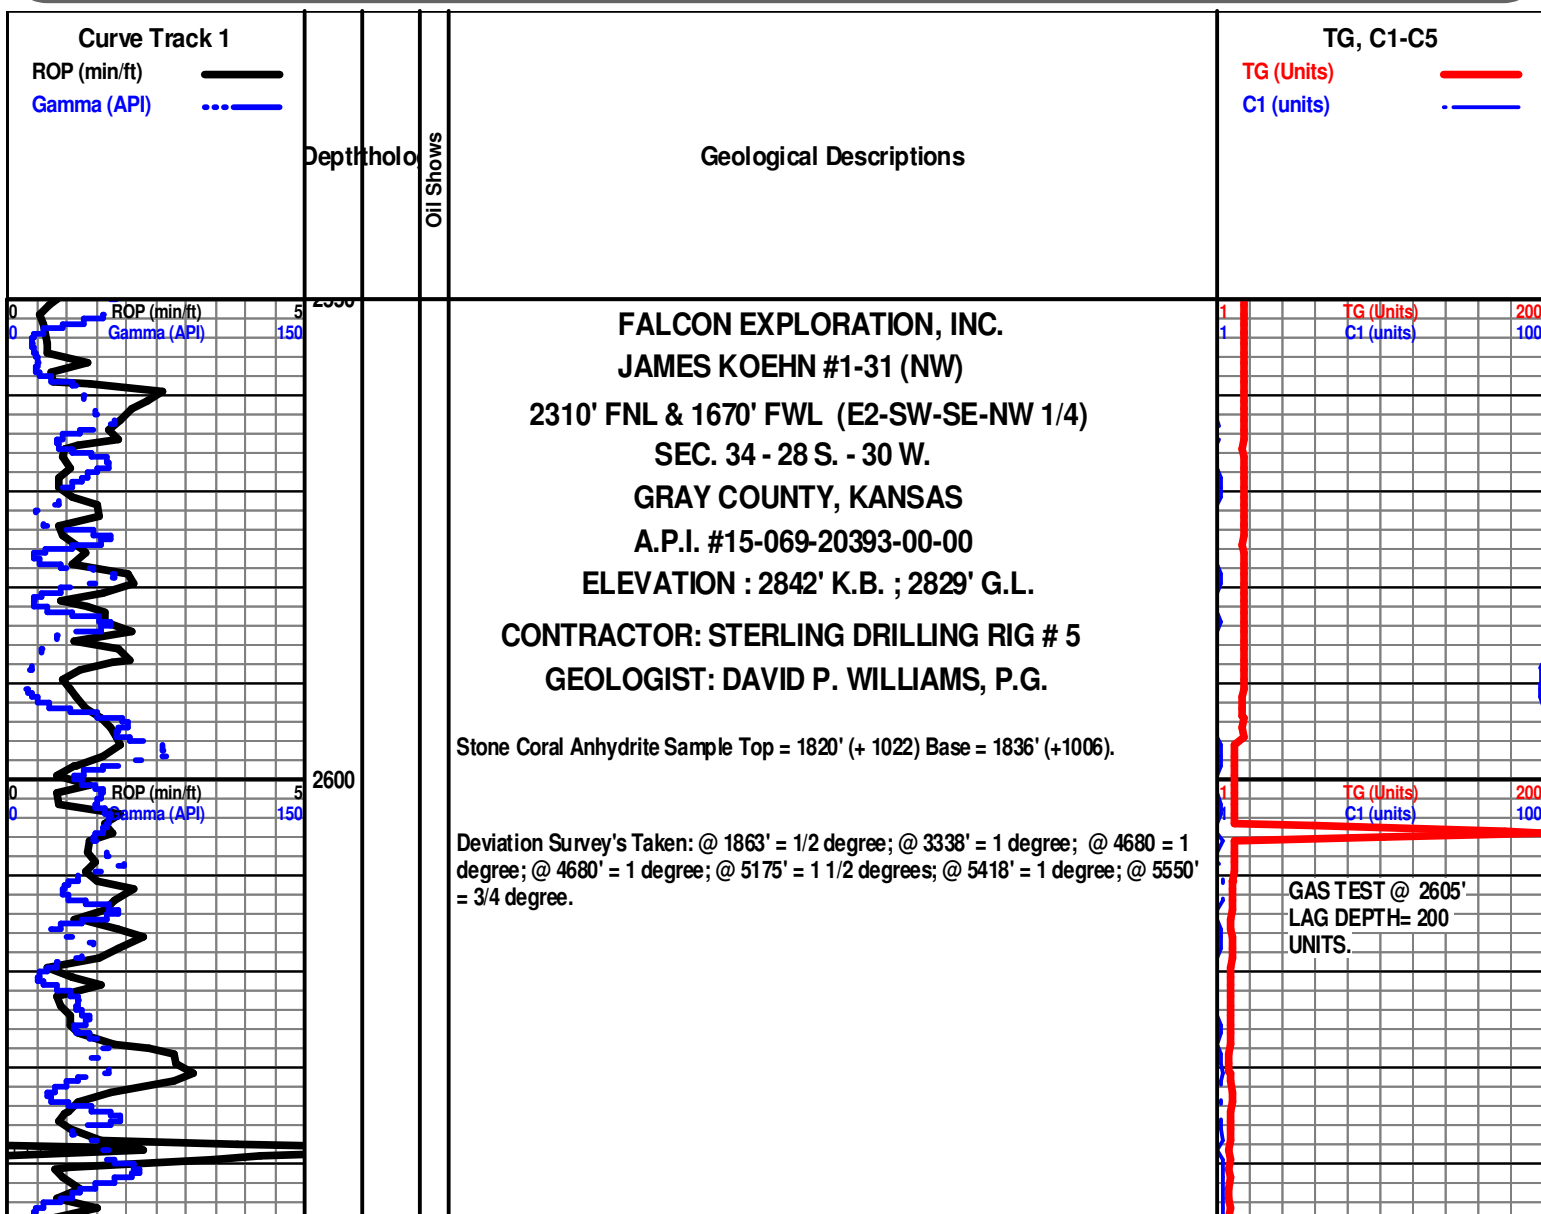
Curve Track 1
ROP (min/ft)
Gamma (API)

Depth

Litholo

Oil Shows

Geological Descriptions

TG, C1-C5
TG (Units)
C1 (units)

0 ROP (min/ft) 5
0 Gamma (API) 150

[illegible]

FALCON EXPLORATION, INC.
JAMES KOEHN #1-31 (NW)
2310' FNL & 1670' FWL (E2-SW-SE-NW 1/4)
SEC. 34 - 28 S. - 30 W.
GRAY COUNTY, KANSAS
A.P.I. #15-069-20393-00-00
ELEVATION : 2842' K.B. ; 2829' G.L.
CONTRACTOR: STERLING DRILLING RIG # 5
GEOLOGIST: DAVID P. WILLIAMS, P.G.

Stone Coral Anhydrite Sample Top = 1820' (+ 1022) Base = 1836' (+1006).

1 TG (Units) 200
1 C1 (units) 100

2600

0 ROP (min/ft) 5
0 Gamma (API) 150

Deviation Survey's Taken: @ 1863' = 1/2 degree; @ 3338' = 1 degree; @ 4680 = 1 degree; @ 4680' = 1 degree; @ 5175' = 1 1/2 degrees; @ 5418' = 1 degree; @ 5550' = 3/4 degree.

1 TG (Units) 200
1 C1 (units) 100

GAS TEST @ 2605' LAG DEPTH= 200 UNITS.